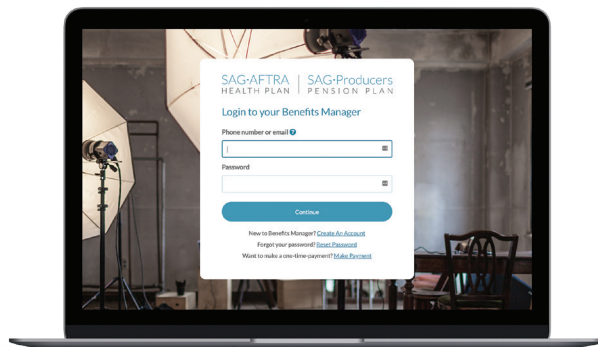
SAG·AFTRA HEALTH PLAN | SAG·Producers PENSION PLAN

Login to your Benefits Manager

Phone number or email

Password

Continue

New to Benefits Manager? Create An Account

Forgot your password? Reset Password

Want to make a one-time-payment? Make Payment